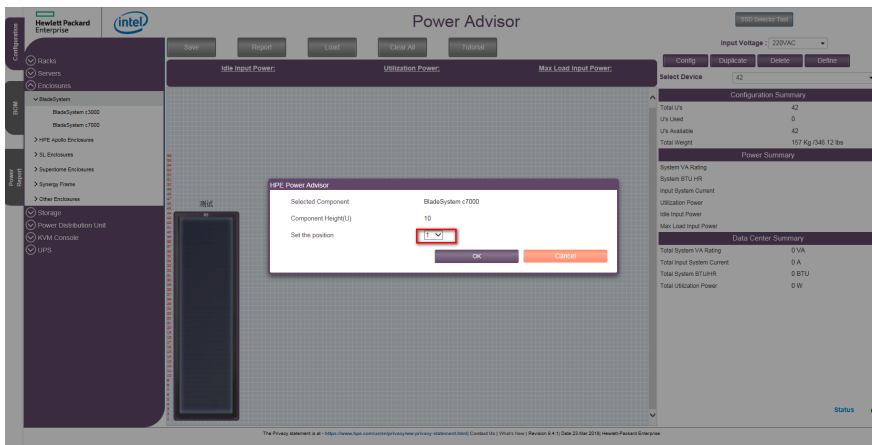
Hewlett Packard Enterprise

intel

Power Advisor

SSD Selector Tool

Configurations

RDM

Power Report

Save Report Load Clear All Tutorial

Input Voltage : 220VAC

Config Duplicate Delete Define

Racks
Servers
Enclosures
BladeSystem
BladeSystem c3000
BladeSystem c7000
> HPE Apollo Enclosures
> SL Enclosures
> Superdome Enclosures
> Synergy Frame
> Other Enclosures
Storage
Power Distribution Unit
KVM Console
UPS

Idle Input Power: Utilization Power: Max Load Input Power:

Select Device 42

测试

HPE Power Advisor

Selected Component BladeSystem c7000
Component Height(U) 10
Set the position 1

OK Cancel

Configuration Summary

| Total U's | 42 |
|---|---|
| U's Used | 0 |
| U's Available | 42 |
| Total Weight | 157 Kg /346.12 lbs |

Power Summary

System VA Rating
System BTU HR
Input System Current
Utilization Power
Idle Input Power
Max Load Input Power

Data Center Summary

| Total System VA Rating | 0 VA |
|---|---|
| Total Input System Current | 0 A |
| Total System BTU/HR | 0 BTU |
| Total Utilization Power | 0 W |

Status

The Privacy statement is at - https://www.hpe.com/us/en/privacy/ww-privacy-statement.html| Contact Us | What's New | Revision 8.4.1| Date 23 Mar 2018| Hewlett-Packard Enterprise